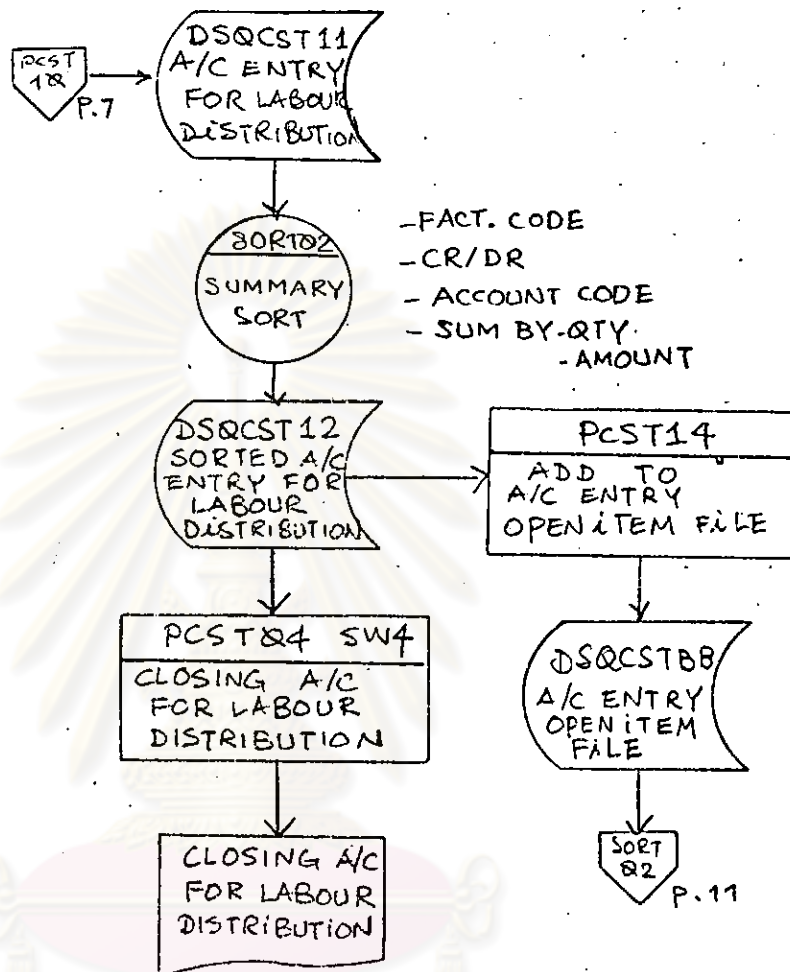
PCST 12 P.7

DSQCST11 A/C ENTRY FOR LABOUR DISTRIBUTION

SORT02 SUMMARY SORT

-FACT. CODE
-CR/DR
- ACCOUNT CODE
- SUM BY-QTY
-AMOUNT

DSQCST12 SORTED A/C ENTRY FOR LABOUR DISTRIBUTION

PCST14 ADD TO A/C ENTRY OPEN ITEM FILE

PCST24 SW4 CLOSING A/C FOR LABOUR DISTRIBUTION

DSQCSTBB A/C ENTRY OPEN ITEM FILE

CLOSING A/C FOR LABOUR DISTRIBUTION

SORT 82 P.11